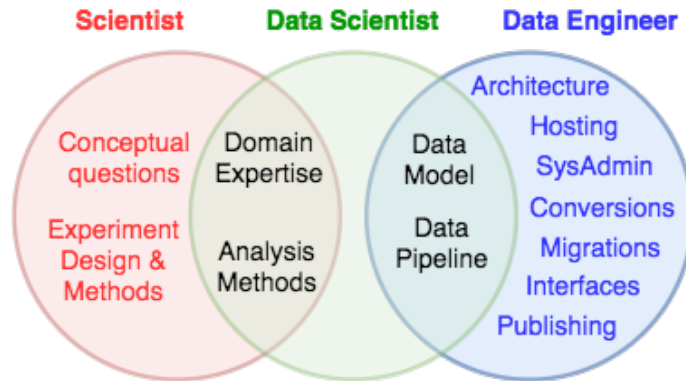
Scientist

Data Scientist

Data Engineer

Conceptual questions

Experiment Design & Methods

Domain Expertise

Analysis Methods

Data Model

Data Pipeline

Architecture
Hosting
SysAdmin
Conversions
Migrations
Interfaces
Publishing